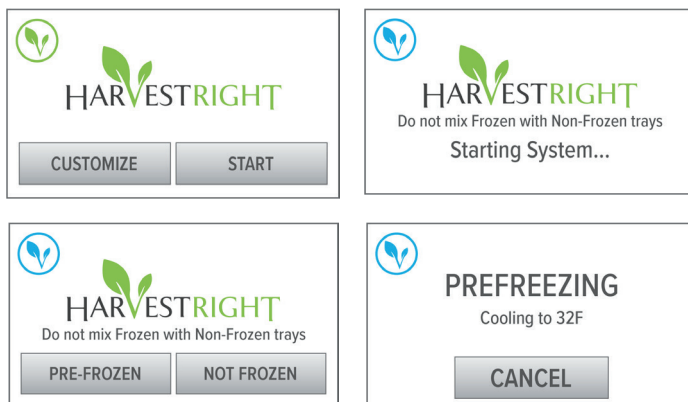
HARVESTRIGHT

CUSTOMIZE

START

HARVESTRIGHT

Do not mix Frozen with Non-Frozen trays

Starting System...

HARVESTRIGHT

Do not mix Frozen with Non-Frozen trays

PRE-FROZEN

NOT FROZEN

PREFREEZING

Cooling to 32F

CANCEL